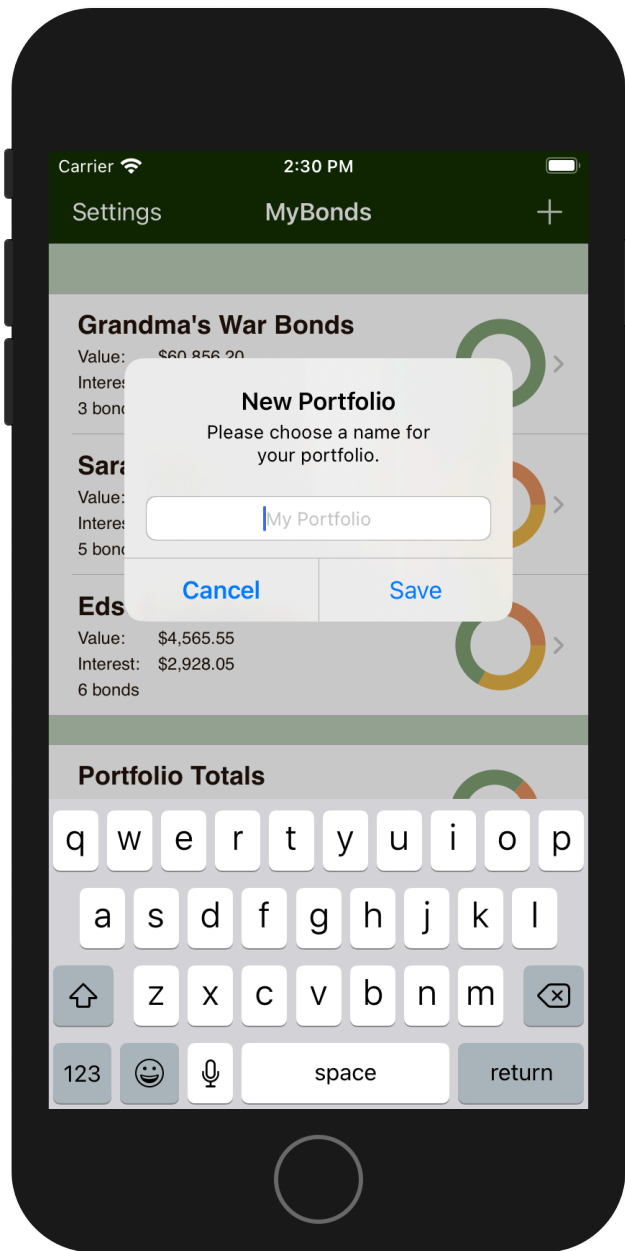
Carrier 2:30 PM

Settings MyBonds +

Grandma's War Bonds
Value: $60,856.20
Interes
3 bond

Sara
Value:
Interes
5 bond

Eds
Value: $4,565.55
Interest: $2,928.05
6 bonds

New Portfolio
Please choose a name for your portfolio.

My Portfolio

Cancel Save

Portfolio Totals

q w e r t y u i o p
a s d f g h j k l
z x c v b n m
123 space return